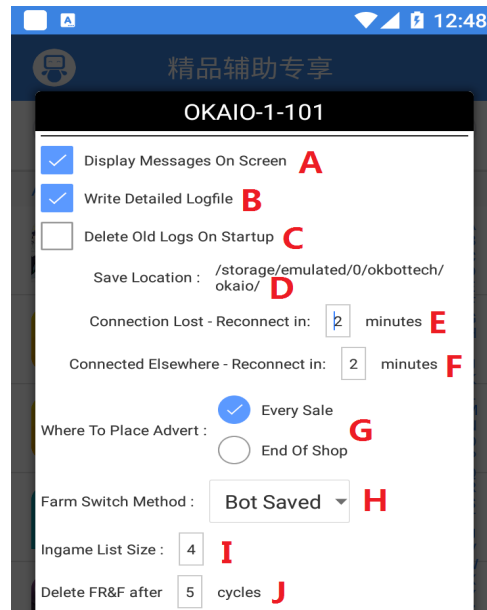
12:48

精品辅助专享

OKAIO-1-101

Display Messages On Screen A

Write Detailed Logfile B

Delete Old Logs On Startup C

Save Location : /storage/emulated/0/okbottech/okaio/ D

Connection Lost - Reconnect in: 2 minutes E

Connected Elsewhere - Reconnect in: 2 minutes F

Where To Place Advert : Every Sale G
End Of Shop

Farm Switch Method : Bot Saved H

Ingame List Size : 4 I

Delete FR&F after 5 cycles J